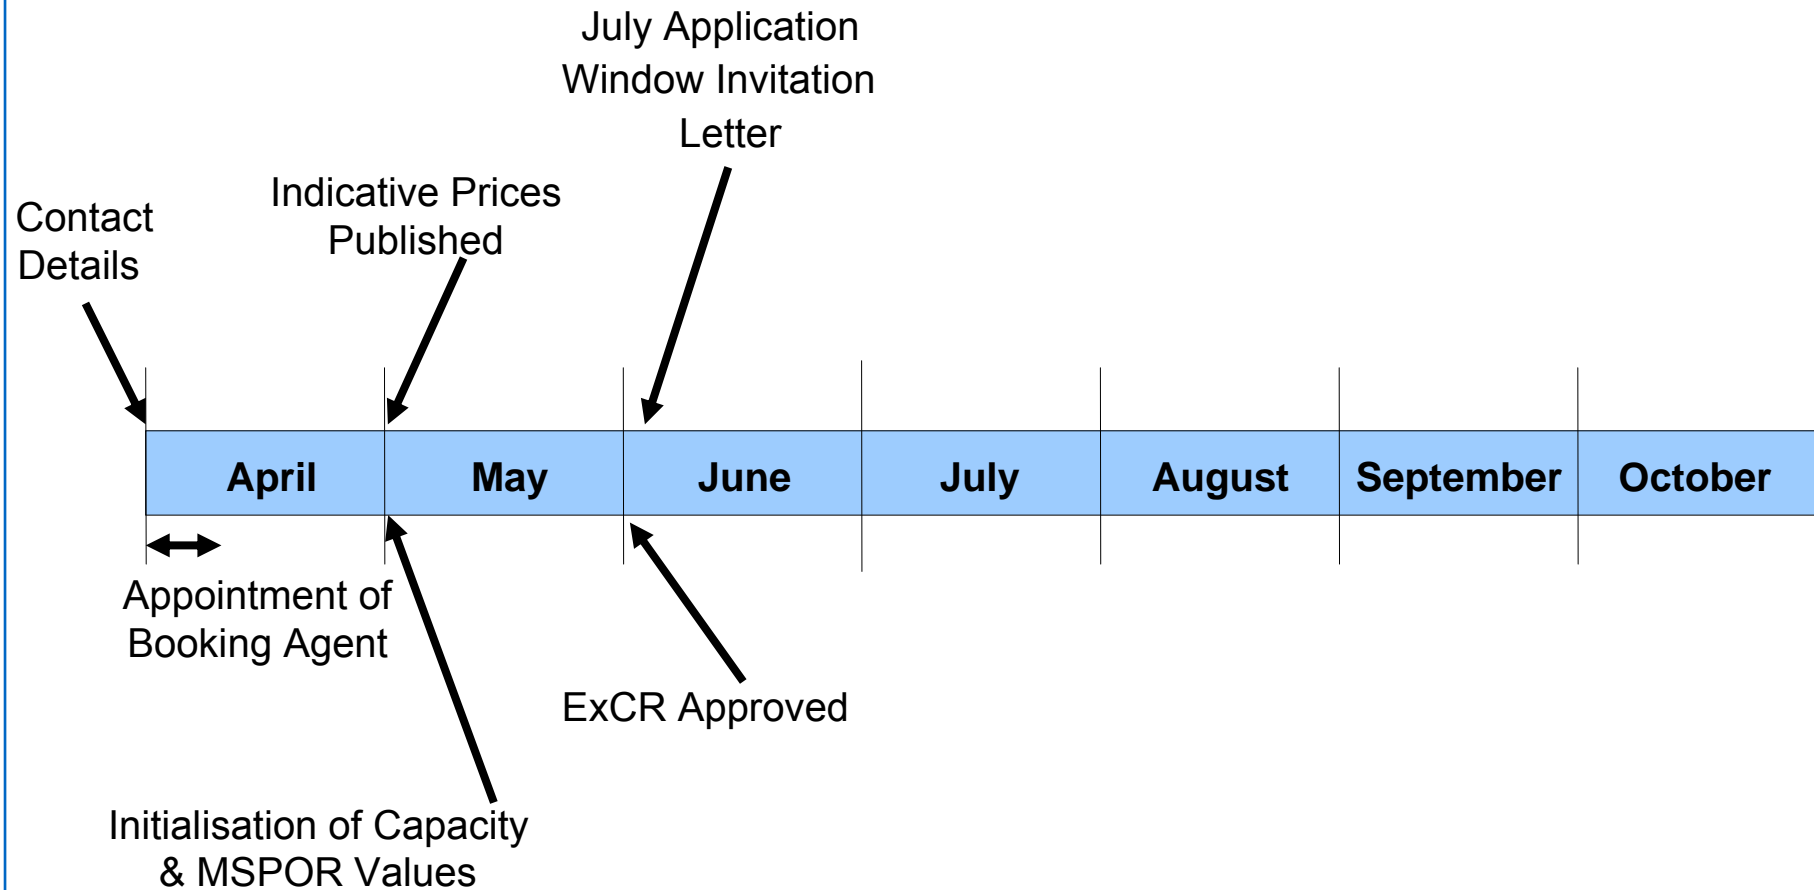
July Application Window Invitation Letter

Contact Details

Indicative Prices Published

April

May

June

July

August

September

October

Appointment of Booking Agent

ExCR Approved

Initialisation of Capacity & MSPOR Values